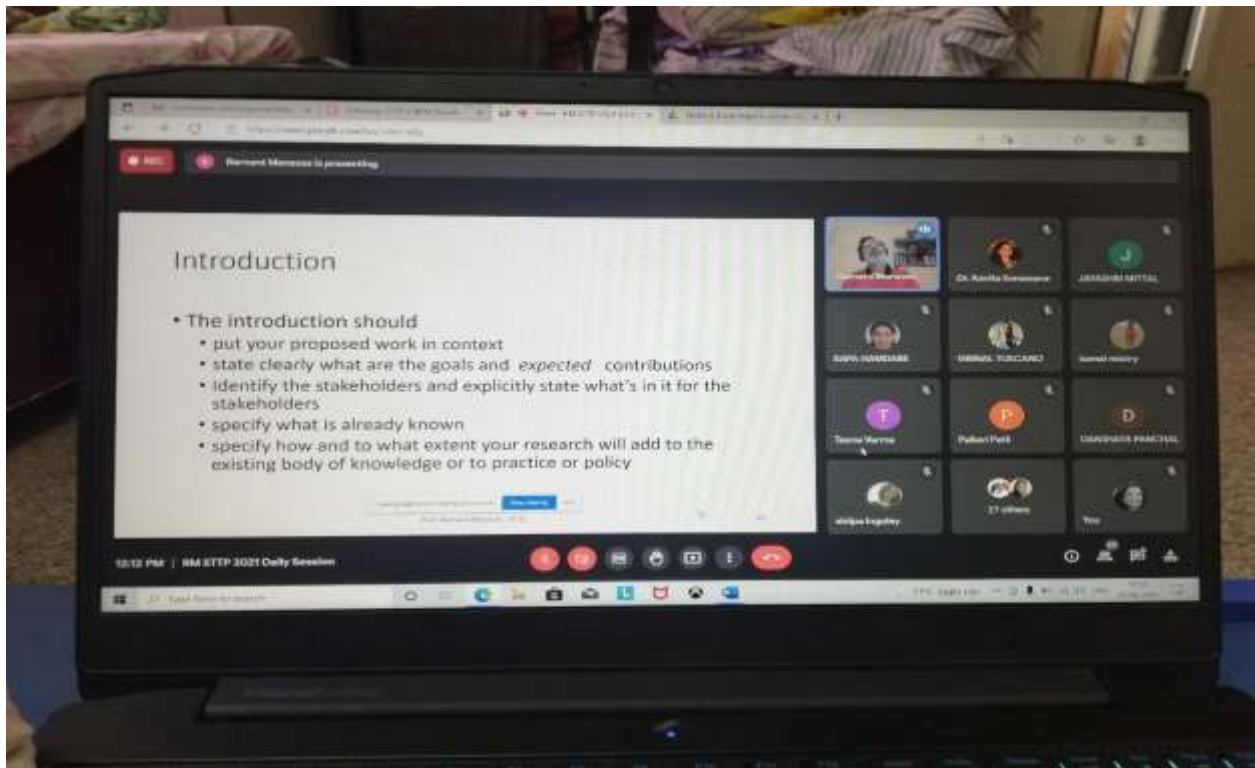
REC

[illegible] is presenting

Introduction

• The introduction should
• put your proposed work in context
• state clearly what are the goals and *expected* contributions
• identify the stakeholders and explicitly state what's in it for the stakeholders
• specify what is already known
• specify how and to what extent your research will add to the existing body of knowledge or to practice or policy

Dr. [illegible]

JAYASHRI MITTAL

SAPNA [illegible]

MRINAL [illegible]

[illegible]

Teena Verma

Pallavi Patil

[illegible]

shilpa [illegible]

17 others

You

12:12 PM | IIM ETTP 2021 Daily Session

Type here to search